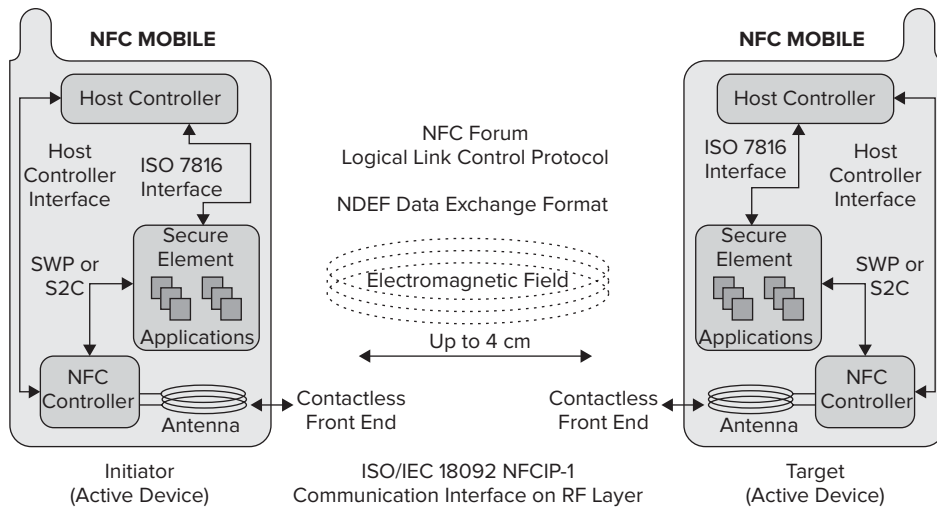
NFC MOBILE

Host Controller

Host Controller Interface

ISO 7816 Interface

Secure Element

SWP or S2C

Applications

NFC Controller

Antenna

Contactless Front End

Initiator (Active Device)

NFC Forum
Logical Link Control Protocol

NDEF Data Exchange Format

Electromagnetic Field

Up to 4 cm

ISO/IEC 18092 NFCIP-1
Communication Interface on RF Layer

NFC MOBILE

Host Controller

ISO 7816 Interface

Host Controller Interface

Secure Element

SWP or S2C

Applications

NFC Controller

Antenna

Contactless Front End

Target (Active Device)